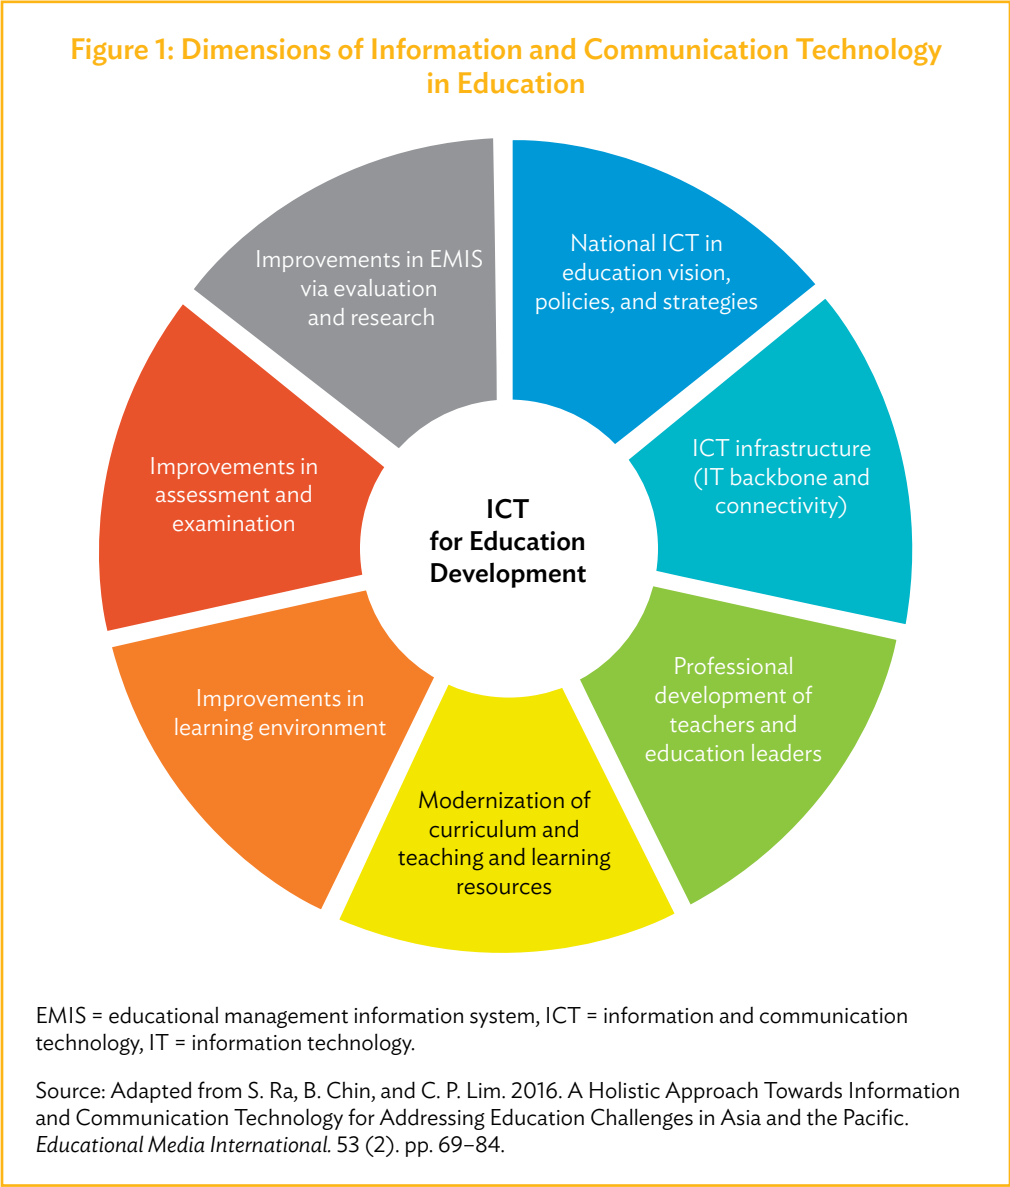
Figure 1: Dimensions of Information and Communication Technology in Education

National ICT in education vision, policies, and strategies

ICT infrastructure (IT backbone and connectivity)

Professional development of teachers and education leaders

Modernization of curriculum and teaching and learning resources

Improvements in learning environment

Improvements in assessment and examination

Improvements in EMIS via evaluation and research

ICT for Education Development

EMIS = educational management information system, ICT = information and communication technology, IT = information technology.

Source: Adapted from S. Ra, B. Chin, and C. P. Lim. 2016. A Holistic Approach Towards Information and Communication Technology for Addressing Education Challenges in Asia and the Pacific. Educational Media International. 53 (2). pp. 69–84.